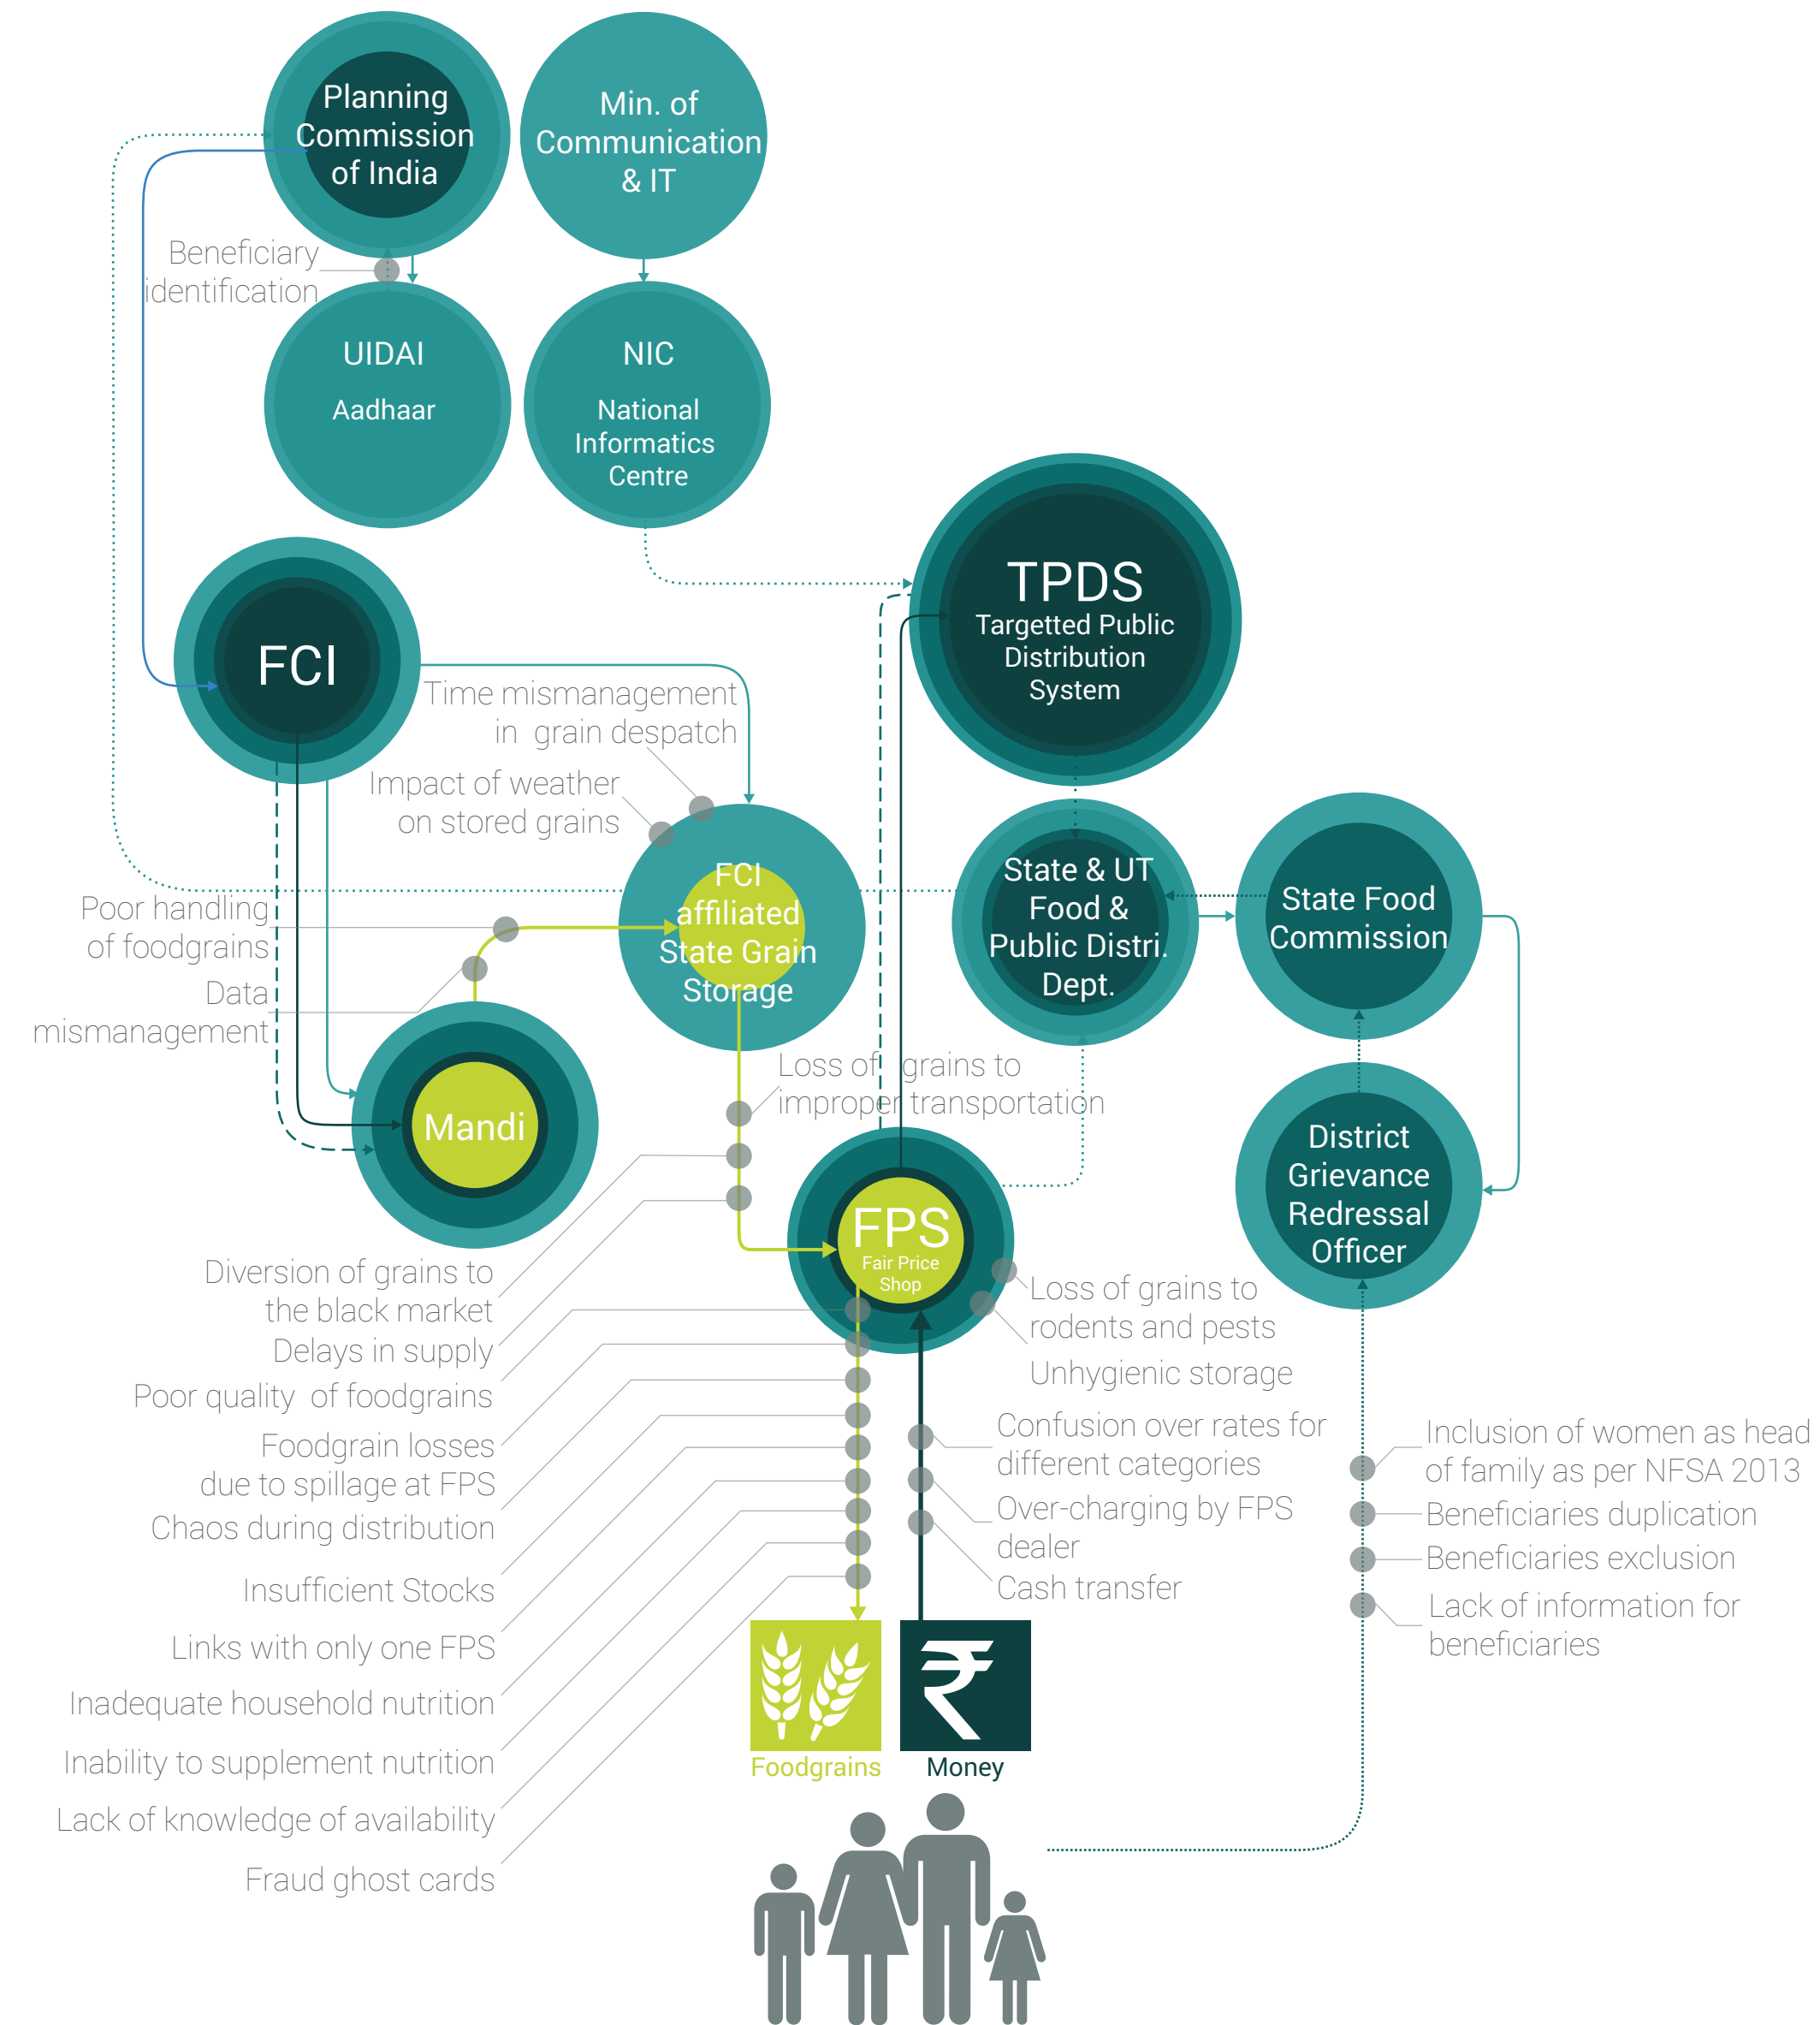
Planning Commission of India

Min. of Communication & IT

Beneficiary identification

UIDAI
Aadhaar

NIC
National Informatics Centre

TPDS
Targetted Public Distribution System

FCI

Time mismanagement in grain despatch

Impact of weather on stored grains

FCI affiliated State Grain Storage

State & UT Food & Public Distri. Dept.

State Food Commission

Poor handling of foodgrains

Data mismanagement

Mandi

Loss of grains to improper transportation

District Grievance Redressal Officer

FPS
Fair Price Shop

Diversion of grains to the black market

Delays in supply

Poor quality of foodgrains

Foodgrain losses due to spillage at FPS

Chaos during distribution

Insufficient Stocks

Links with only one FPS

Inadequate household nutrition

Inability to supplement nutrition

Lack of knowledge of availability

Fraud ghost cards

Loss of grains to rodents and pests

Unhygienic storage

Confusion over rates for different categories

Over-charging by FPS dealer

Cash transfer

Inclusion of women as head of family as per NFSA 2013

Beneficiaries duplication

Beneficiaries exclusion

Lack of information for beneficiaries

Foodgrains

Money